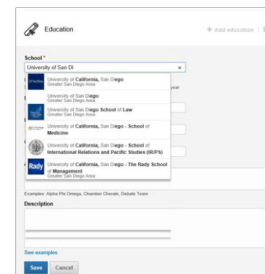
Education

+ Add education

School*

University of San Di

University of California, San Diego
Greater San Diego Area

University of San Diego
Greater San Diego Area

University of San Diego School of Law
Greater San Diego Area

University of California, San Diego - School of Medicine

University of California, San Diego - School of International Relations and Pacific Studies (IR/PS)

University of California, San Diego - The Rady School of Management
Greater San Diego Area

Examples: Alpha Phi Omega, Chamber Chorale, Debate Team

Description

See examples

Save Cancel